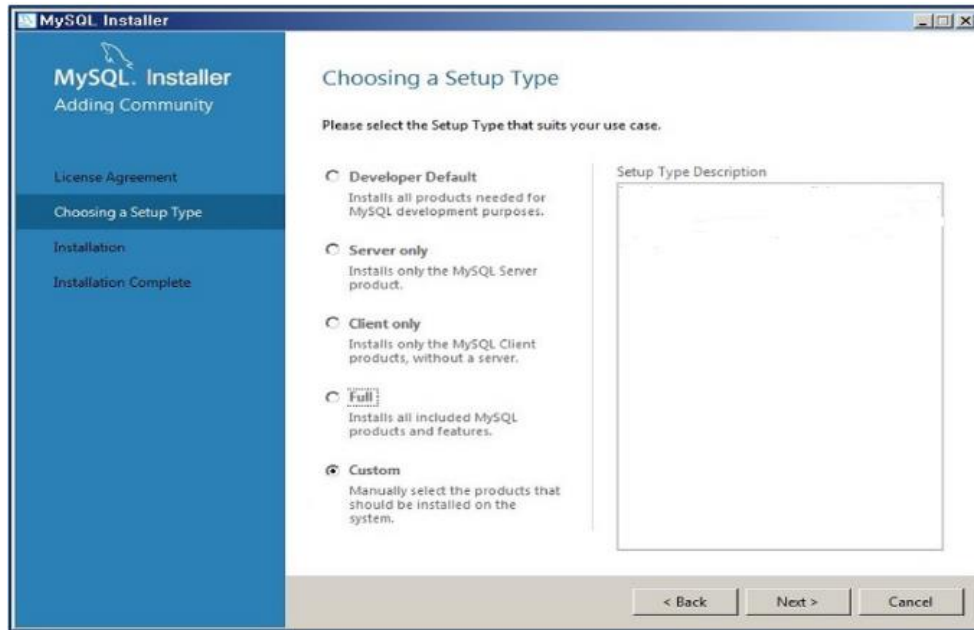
MySQL Installer

MySQL. Installer
Adding Community

License Agreement
Choosing a Setup Type
Installation
Installation Complete

Choosing a Setup Type

Please select the Setup Type that suits your use case.

Developer Default
Installs all products needed for MySQL development purposes.

Server only
Installs only the MySQL Server product.

Client only
Installs only the MySQL Client products, without a server.

Full
Installs all included MySQL products and features.

Custom
Manually select the products that should be installed on the system.

Setup Type Description

< Back
Next >
Cancel